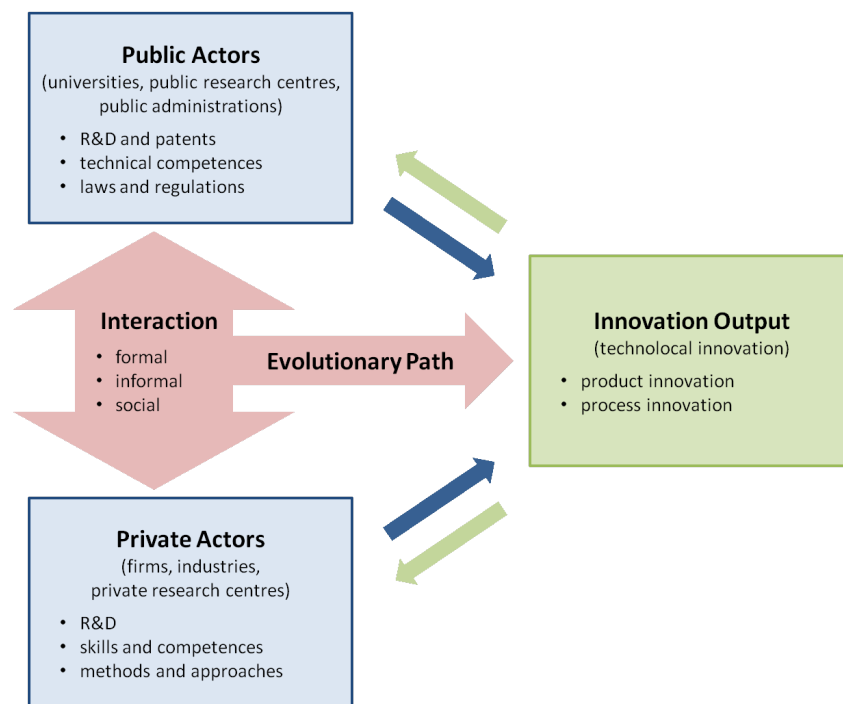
Public Actors
(universities, public research centres, public administrations)

- R&D and patents
- technical competences
- laws and regulations

Interaction

- formal
- informal
- social

Evolutionary Path

Innovation Output
(technolocal innovation)

- product innovation
- process innovation

Private Actors
(firms, industries, private research centres)

- R&D
- skills and competences
- methods and approaches